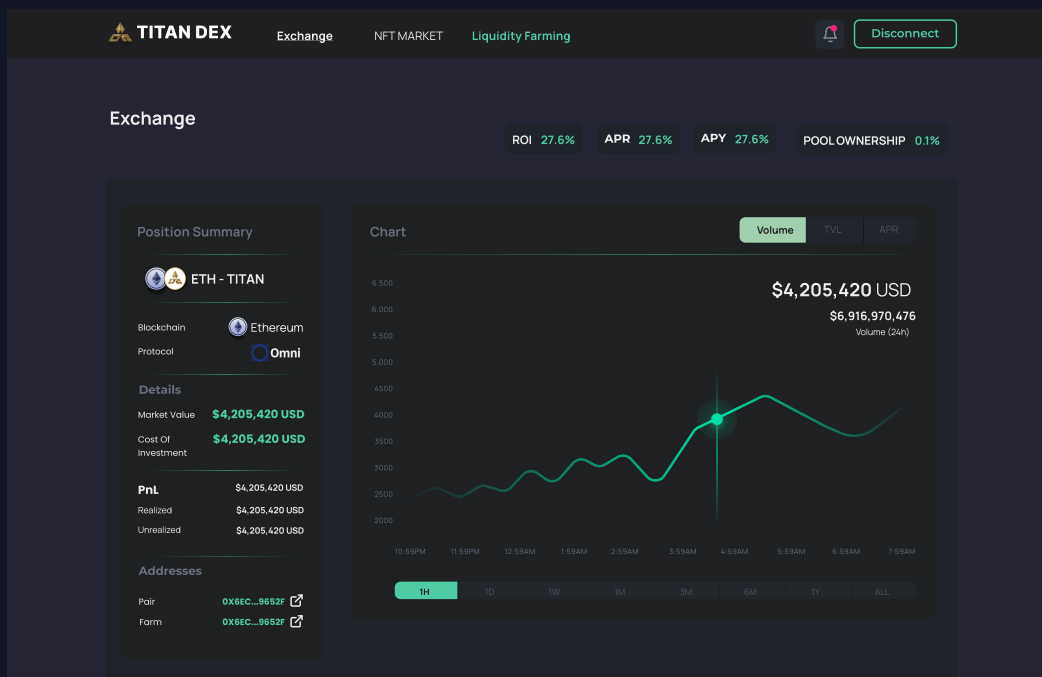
TITAN DEX Exchange NFT MARKET Liquidity Farming Disconnect

Exchange

ROI 27.6% APR 27.6% APY 27.6% POOL OWNERSHIP 0.1%

Position Summary

ETH - TITAN

Blockchain Ethereum
Protocol Omni

Details

Market Value $4,205,420 USD
Cost Of Investment $4,205,420 USD

PnL $4,205,420 USD
Realized $4,205,420 USD
Unrealized $4,205,420 USD

Addresses

Pair 0X6EC...9652F
Farm 0X6EC...9652F

Chart

Volume TVL APR

$4,205,420 USD
$6,916,970,476
Volume (24h)

6.500
6.000
5.500
5.000
4500
4000
3500
3000
2500
2000

10:59PM 11:59PM 12:59AM 1:59AM 2:59AM 3:59AM 4:59AM 5:59AM 6:59AM 7:59AM

1H 1D 1W 1M 3M 6M 1Y ALL